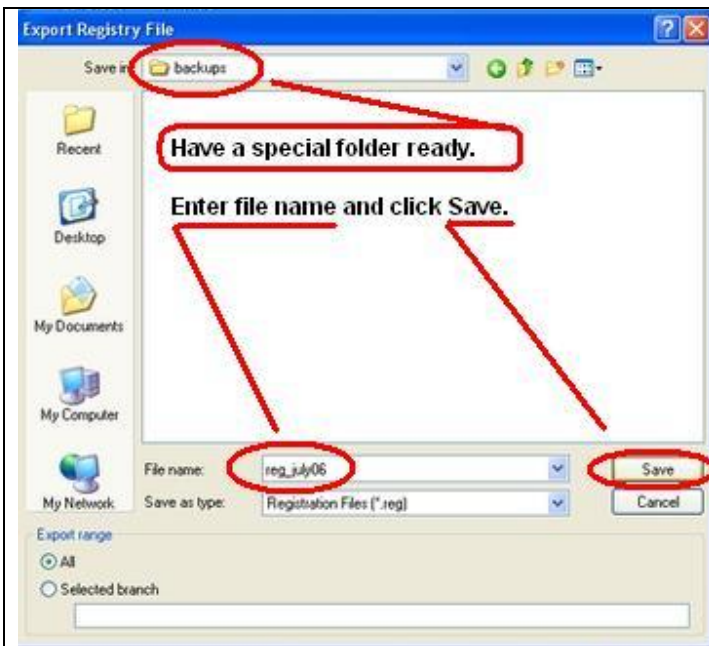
Export Registry File

Save in: backups

Recent

Desktop

My Documents

My Computer

My Network

Have a special folder ready.

Enter file name and click Save.

File name: reg_july06

Save as type: Registration Files (*.reg)

Save

Cancel

Export range

All

Selected branch